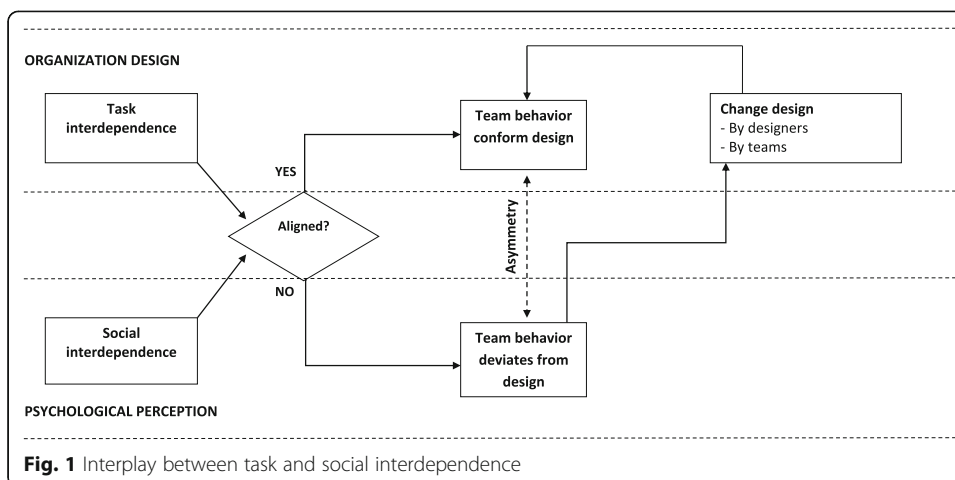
ORGANIZATION DESIGN

Task interdependence

YES

Aligned?

NO

Social interdependence

Team behavior conform design

Asymmetry

Team behavior deviates from design

Change design
- By designers
- By teams

PSYCHOLOGICAL PERCEPTION

**Fig. 1** Interplay between task and social interdependence